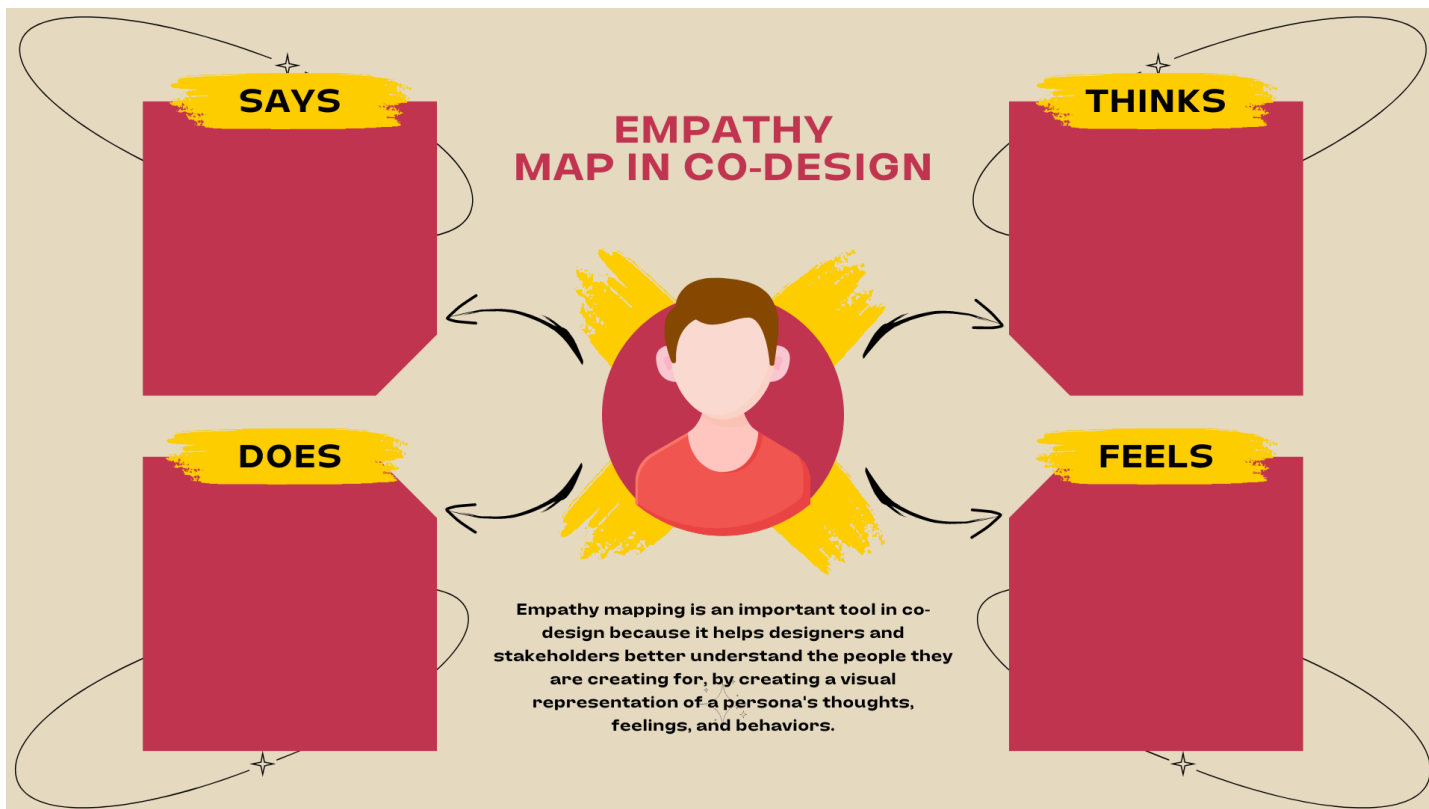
SAYS

EMPATHY
MAP IN CO-DESIGN

THINKS

DOES

FEELS

Empathy mapping is an important tool in co-design because it helps designers and stakeholders better understand the people they are creating for, by creating a visual representation of a persona's thoughts, feelings, and behaviors.